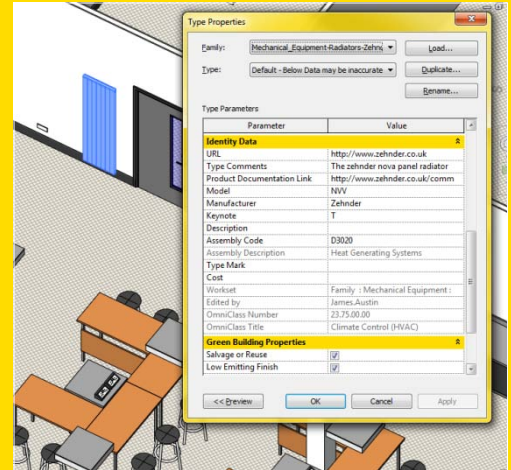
Type Properties

Family: Mechanical_Equipment-Radiators-Zehn

Load...

Type: Default - Below Data may be inaccurate

Duplicate...

Rename...

Type Parameters

| Parameter | Value |
|---|---|
| **Identity Data** | |
| URL | http://www.zehnder.co.uk |
| Type Comments | The zehnder nova panel radiator |
| Product Documentation Link | http://www.zehnder.co.uk/comm |
| Model | NVV |
| Manufacturer | Zehnder |
| Keynote | T |
| Description | |
| Assembly Code | D3020 |
| Assembly Description | Heat Generating Systems |
| Type Mark | |
| Cost | |
| Workset | Family : Mechanical Equipment : |
| Edited by | James.Austin |
| OmniClass Number | 23.75.00.00 |
| OmniClass Title | Climate Control (HVAC) |
| **Green Building Properties** | |
| Salvage or Reuse | ☑ |
| Low Emitting Finish | ☑ |

<< Preview

OK

Cancel

Apply